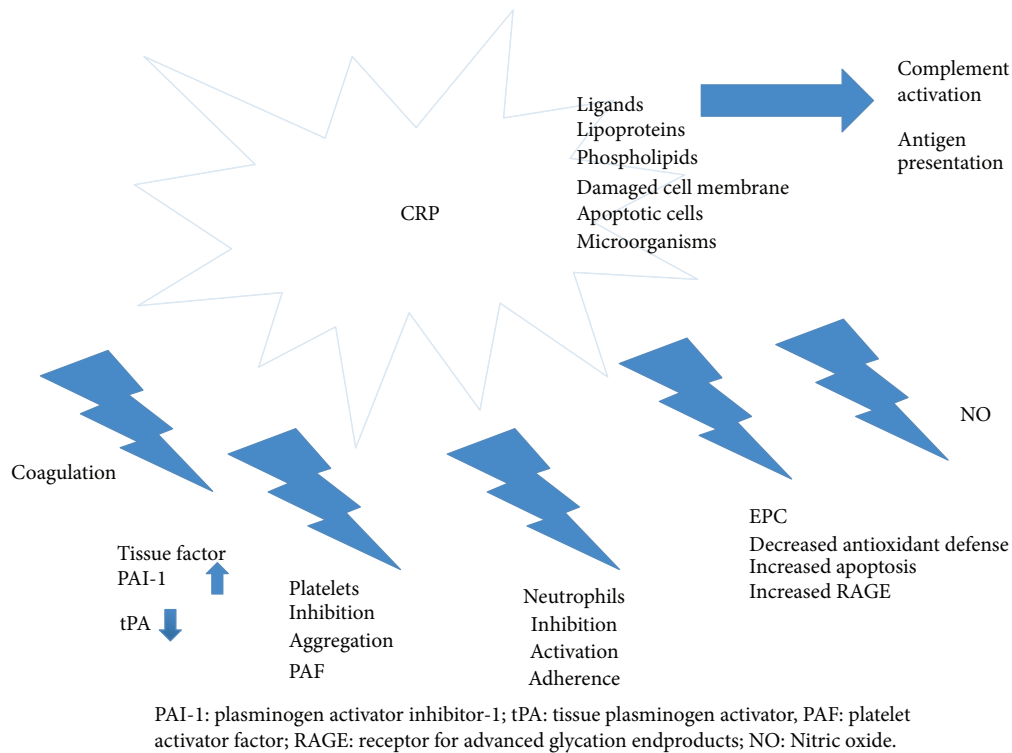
CRP

Ligands
Lipoproteins
Phospholipids
Damaged cell membrane
Apoptotic cells
Microorganisms

Complement activation

Antigen presentation

NO

Coagulation

Tissue factor
PAI-1

tPA

Platelets
Inhibition
Aggregation
PAF

Neutrophils
Inhibition
Activation
Adherence

EPC
Decreased antioxidant defense
Increased apoptosis
Increased RAGE

PAI-1: plasminogen activator inhibitor-1; tPA: tissue plasminogen activator, PAF: platelet activator factor; RAGE: receptor for advanced glycation endproducts; NO: Nitric oxide.